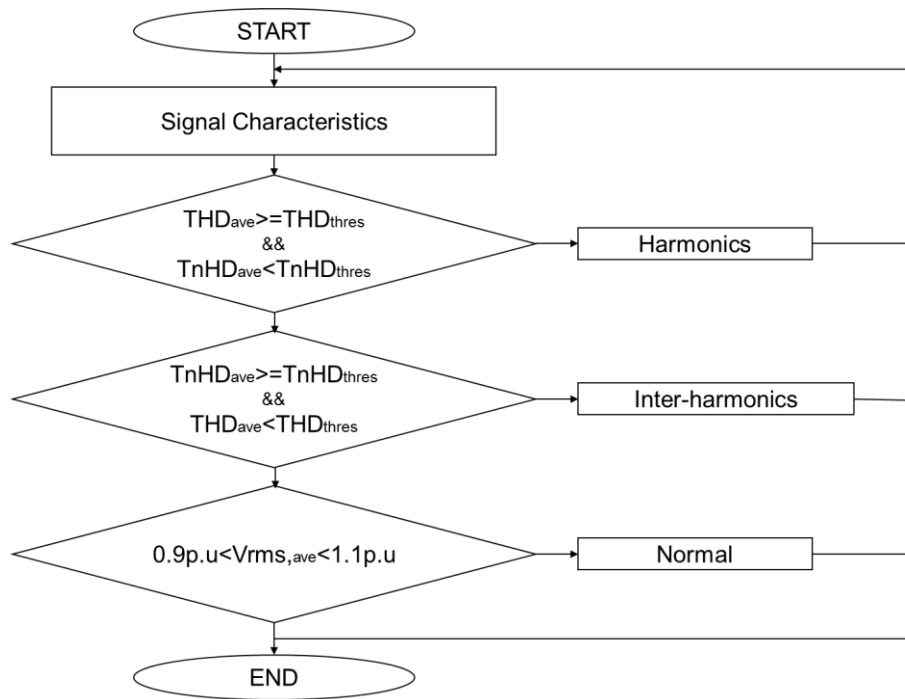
START

Signal Characteristics

$THD_{ave}>=THD_{thres}$
&&
$TnHD_{ave}<TnHD_{thres}$

Harmonics

$TnHD_{ave}>=TnHD_{thres}$
&&
$THD_{ave}<THD_{thres}$

Inter-harmonics

$0.9p.u<Vrms_{,ave}<1.1p.u$

Normal

END